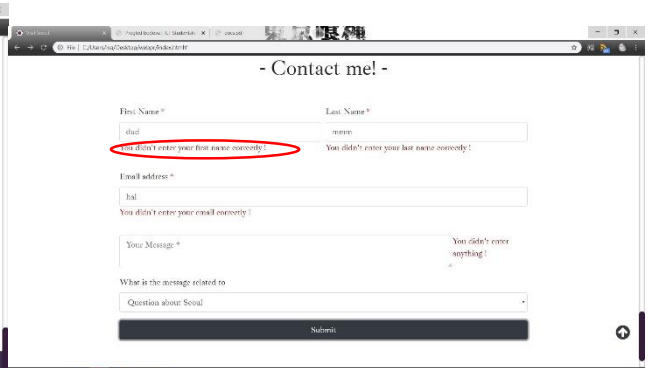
- Contact me! -

First Name *

dad

You didn't enter your first name correctly !

Last Name *

mmm

You didn't enter your last name correctly !

Email address *

hal

You didn't enter your email correctly !

Your Message *

You didn't enter anything !

What is the message related to

Question about Seoul

Submit